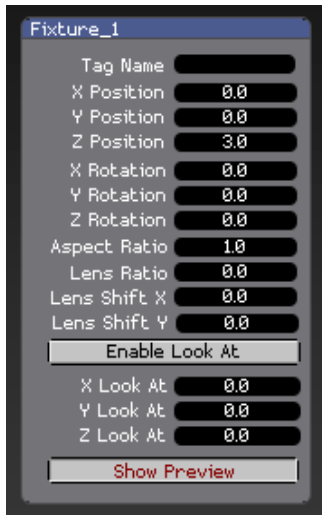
Fixture_1

Tag Name

X Position 0.0

Y Position 0.0

Z Position 3.0

X Rotation 0.0

Y Rotation 0.0

Z Rotation 0.0

Aspect Ratio 1.0

Lens Ratio 0.0

Lens Shift X 0.0

Lens Shift Y 0.0

Enable Look At

X Look At 0.0

Y Look At 0.0

Z Look At 0.0

Show Preview